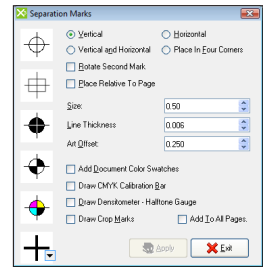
Separation Marks

Vertical
Horizontal
Vertical and Horizontal
Place In Four Corners
Rotate Second Mark
Place Relative To Page

Size: 0.50
Line Thickness 0.006
Art Offset: 0.250

Add Document Color Swatches
Draw CMYK Calibration Bar
Draw Densitometer - Halftone Gauge
Draw Crop Marks
Add To All Pages.

Apply
Exit